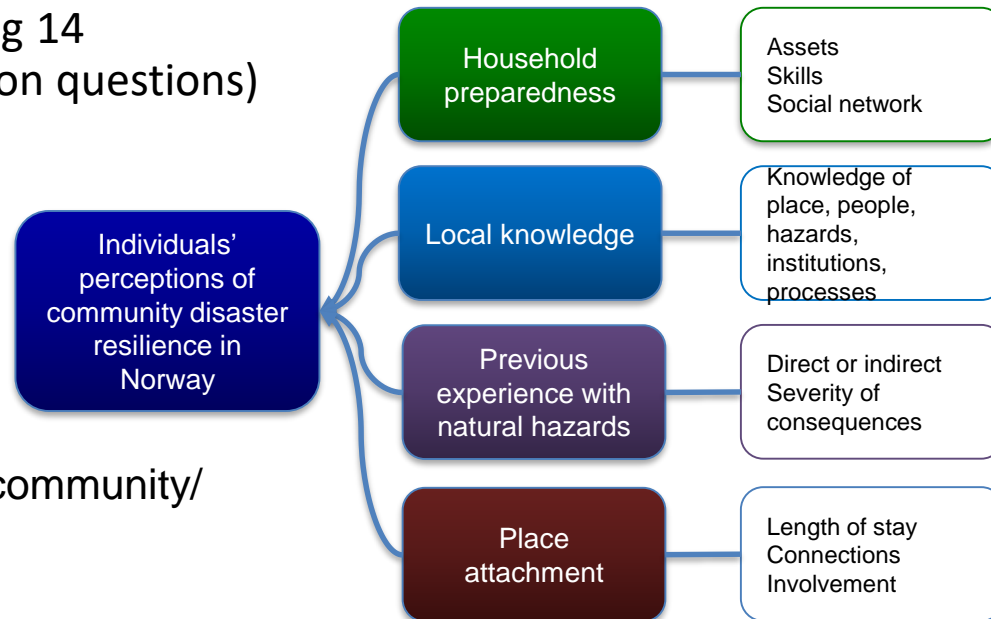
g 14
on questions)

community/

Individuals' perceptions of community disaster resilience in Norway

Household preparedness

Assets
Skills
Social network

Local knowledge

Knowledge of place, people, hazards, institutions, processes

Previous experience with natural hazards

Direct or indirect
Severity of consequences

Place attachment

Length of stay
Connections
Involvement